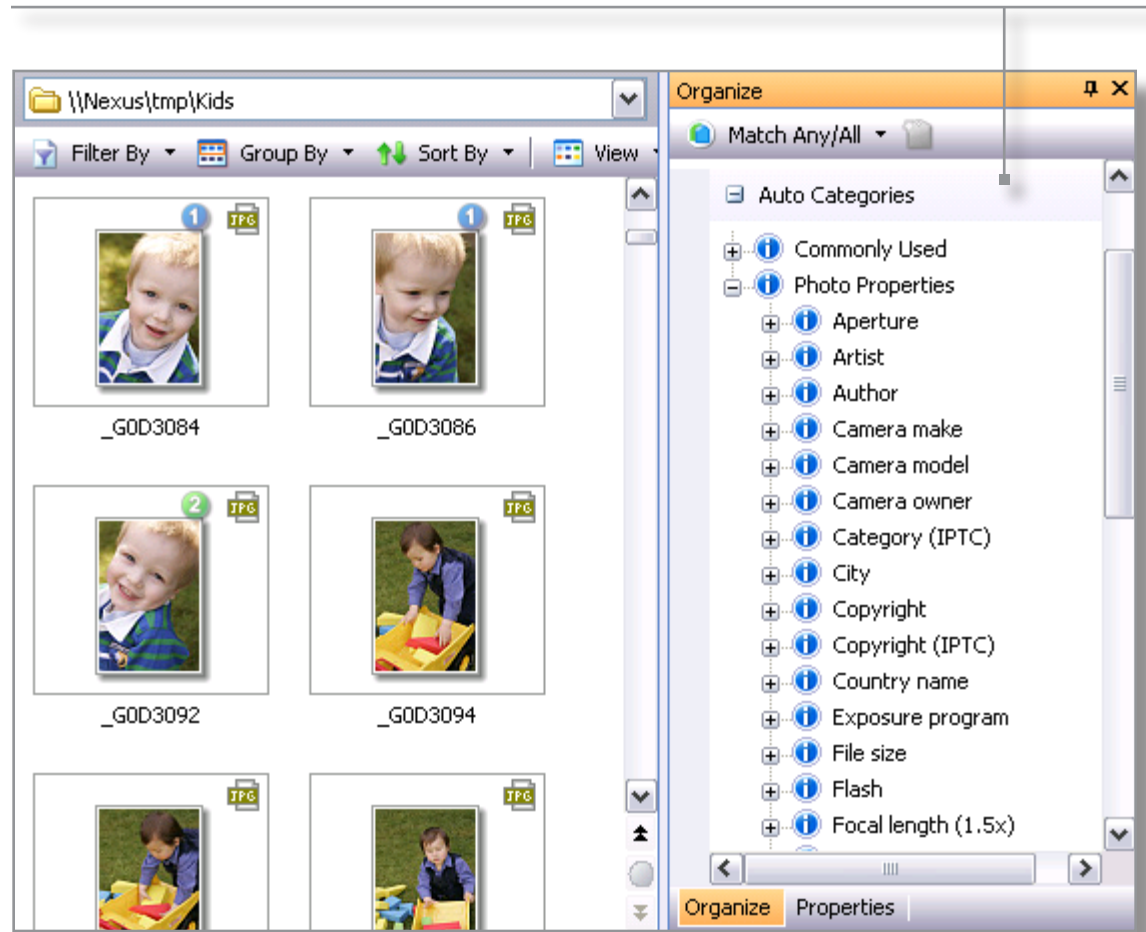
\\Nexus\tmp\Kids

Filter By Group By Sort By View

1 JPG
_G0D3084

1 JPG
_G0D3086

2 JPG
_G0D3092

JPG
_G0D3094

JPG

JPG

Organize

Match Any/All

Auto Categories
Commonly Used
Photo Properties
Aperture
Artist
Author
Camera make
Camera model
Camera owner
Category (IPTC)
City
Copyright
Copyright (IPTC)
Country name
Exposure program
File size
Flash
Focal length (1.5x)

Organize Properties